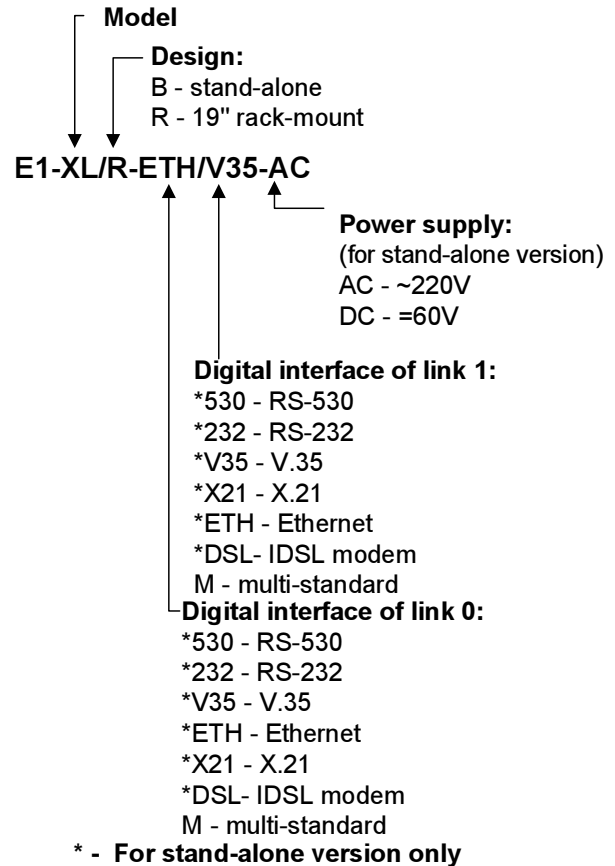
Model

Design:
B - stand-alone
R - 19" rack-mount

E1-XL/R-ETH/V35-AC

Power supply:
(for stand-alone version)
AC - ~220V
DC - =60V

Digital interface of link 1:
*530 - RS-530
*232 - RS-232
*V35 - V.35
*X21 - X.21
*ETH - Ethernet
*DSL- IDSL modem
M - multi-standard

Digital interface of link 0:
*530 - RS-530
*232 - RS-232
*V35 - V.35
*ETH - Ethernet
*X21 - X.21
*DSL- IDSL modem
M - multi-standard

* - For stand-alone version only